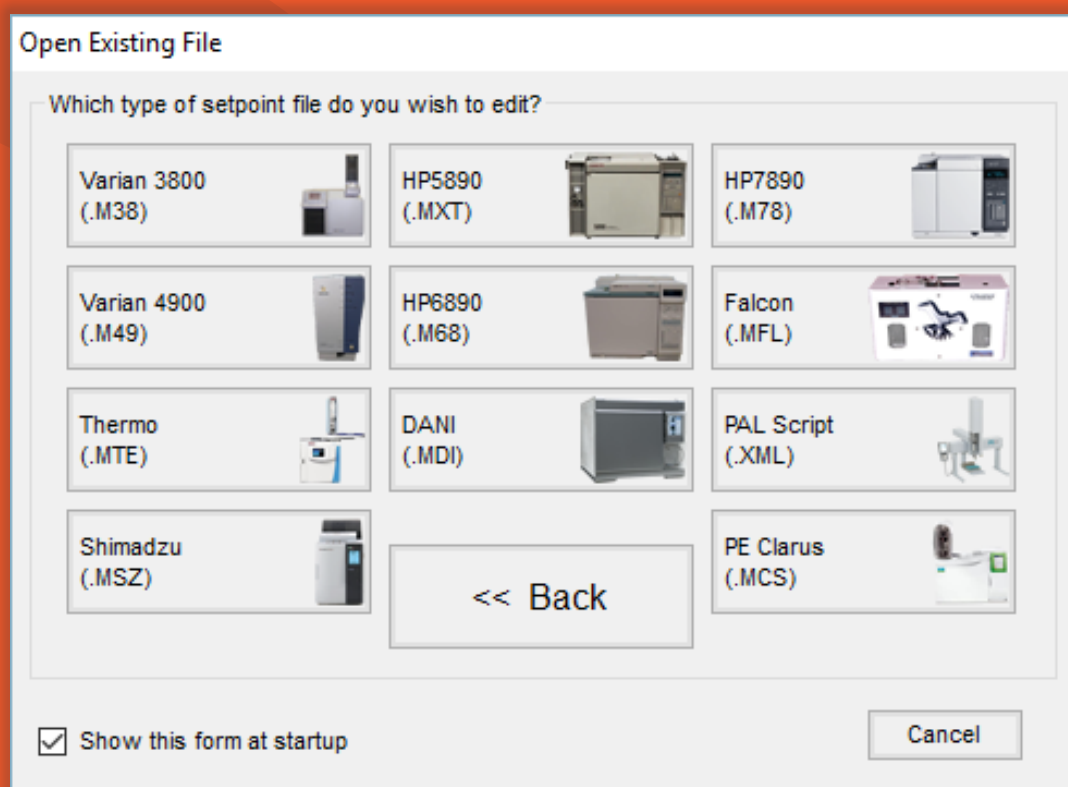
Open Existing File

Which type of setpoint file do you wish to edit?

Varian 3800
(.M38)

HP5890
(.MXT)

HP7890
(.M78)

Varian 4900
(.M49)

HP6890
(.M68)

Falcon
(.MFL)

Thermo
(.MTE)

DANI
(.MDI)

PAL Script
(.XML)

Shimadzu
(.MSZ)

<< Back

PE Clarus
(.MCS)

Show this form at startup

Cancel